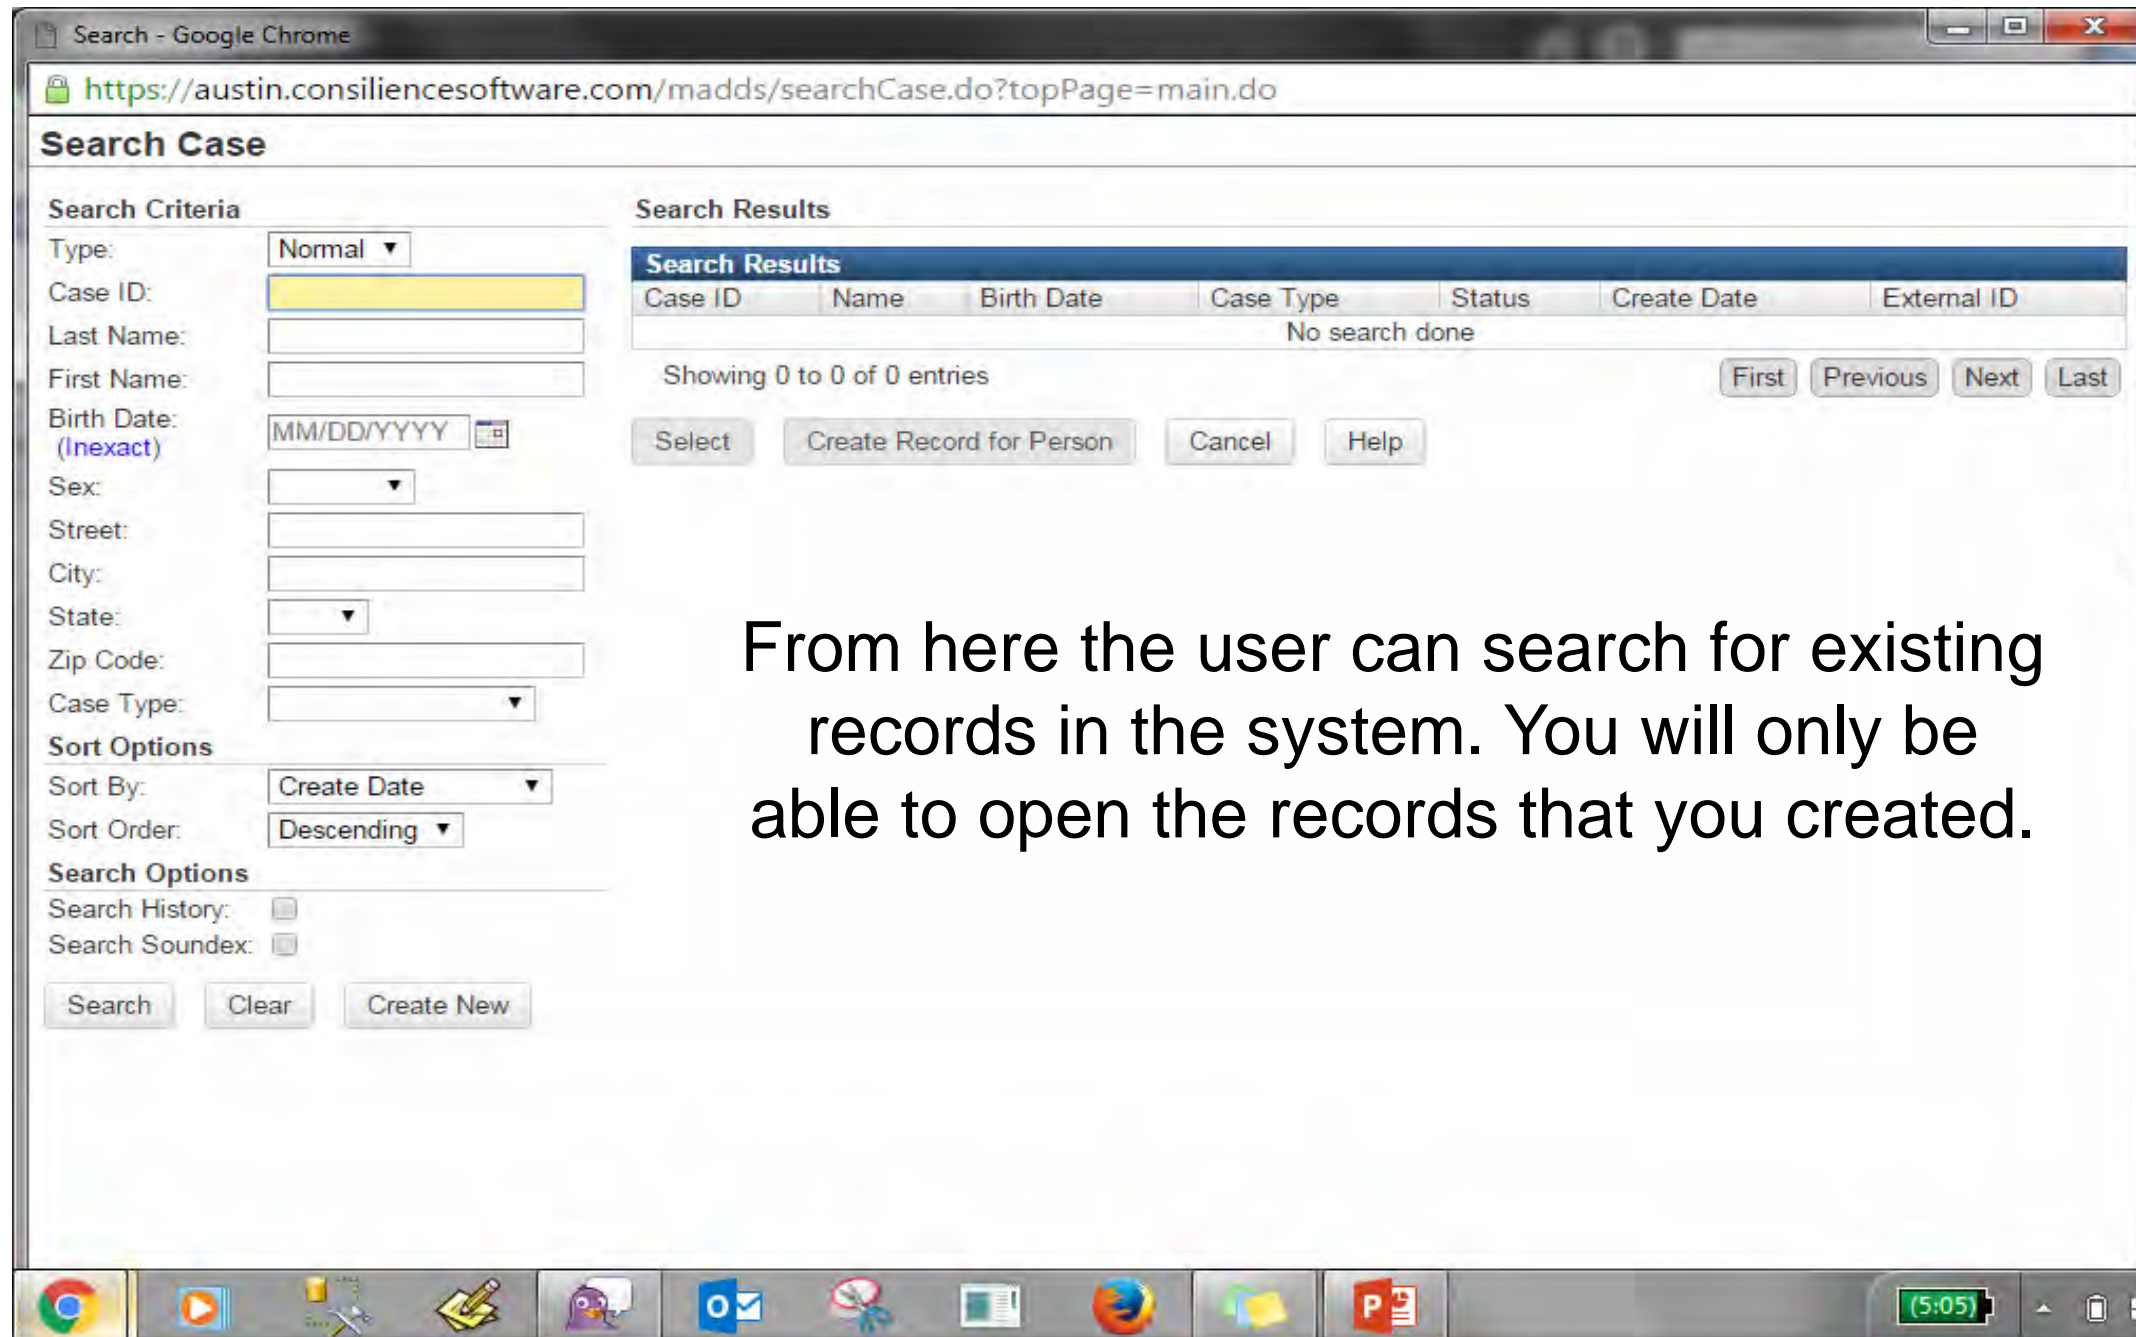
Search - Google Chrome

https://austin.consiliencesoftware.com/madds/searchCase.do?topPage=main.do

Search Case

Search Criteria

Type: Normal

Case ID:

Last Name:

First Name:

Birth Date: (Inexact) MM/DD/YYYY

Sex:

Street:

City:

State:

Zip Code:

Case Type:

Sort Options

Sort By: Create Date

Sort Order: Descending

Search Options

Search History:

Search Soundex:

Search Clear Create New

Search Results

Search Results

| Case ID | Name | Birth Date | Case Type | Status | Create Date | External ID |
|---|---|---|---|---|---|---|
| No search done | | | | | | |

Showing 0 to 0 of 0 entries

First Previous Next Last

Select Create Record for Person Cancel Help

From here the user can search for existing records in the system. You will only be able to open the records that you created.

(5:05)